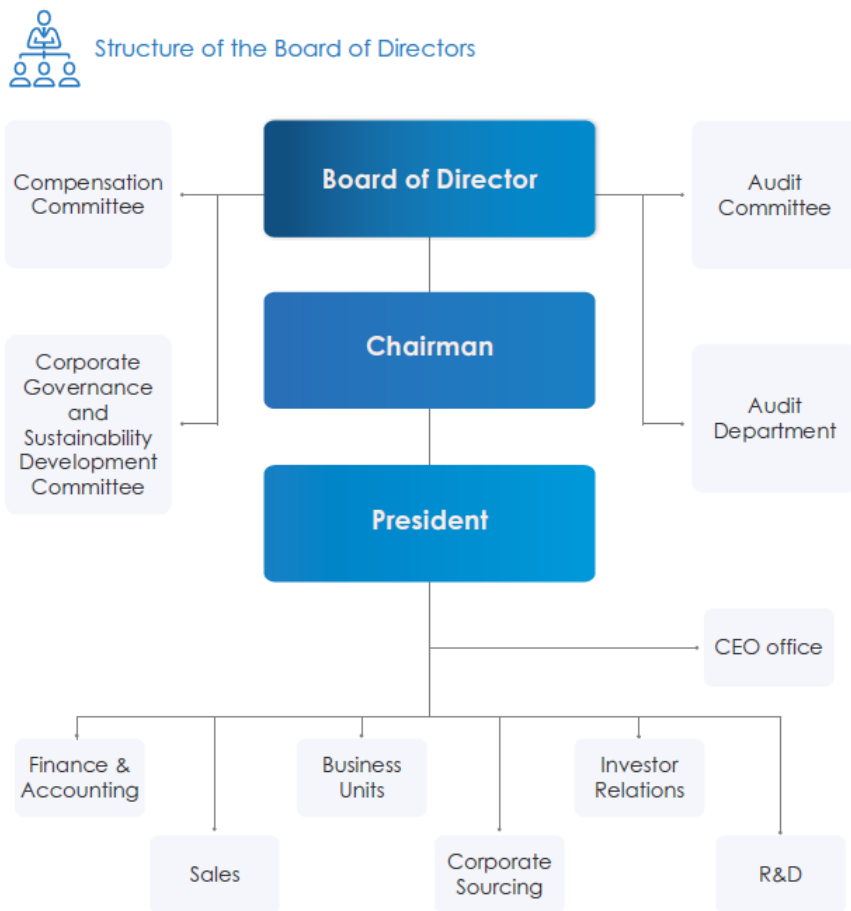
Structure of the Board of Directors

Compensation Committee

Board of Director

Audit Committee

Corporate Governance and Sustainability Development Committee

Chairman

Audit Department

President

CEO office

Finance & Accounting

Sales

Business Units

Corporate Sourcing

Investor Relations

R&D